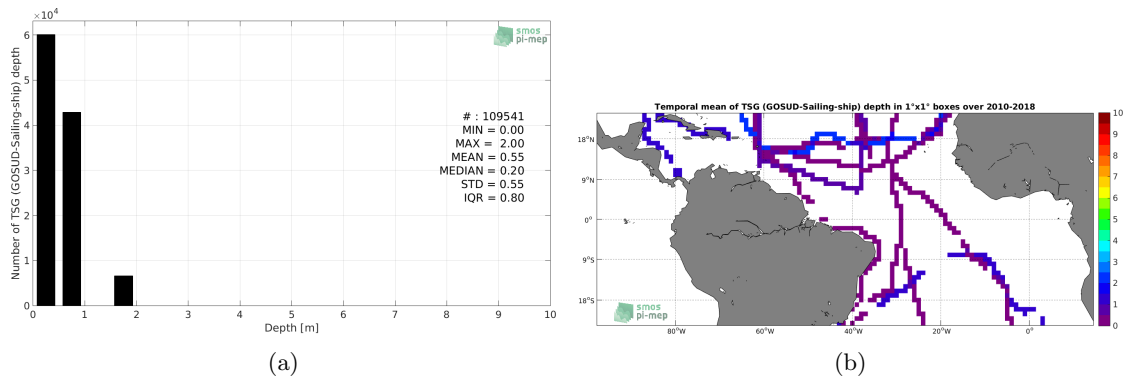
$\times10^4$
6
5
4
3
2
1
0
Number of TSG (GOSUD-Sailing-ship) depth
0 1 2 3 4 5 6 7 8 9 10
Depth [m]
smos pi-mep
# : 109541
MIN = 0.00
MAX = 2.00
MEAN = 0.55
MEDIAN = 0.20
STD = 0.55
IQR = 0.80

(a)

Temporal mean of TSG (GOSUD-Sailing-ship) depth in 1°x1° boxes over 2010-2018
18°N
9°N
0°
9°S
18°S
80°W 60°W 40°W 20°W 0°
smos pi-mep
10
9
8
7
6
5
4
3
2
1
0

(b)